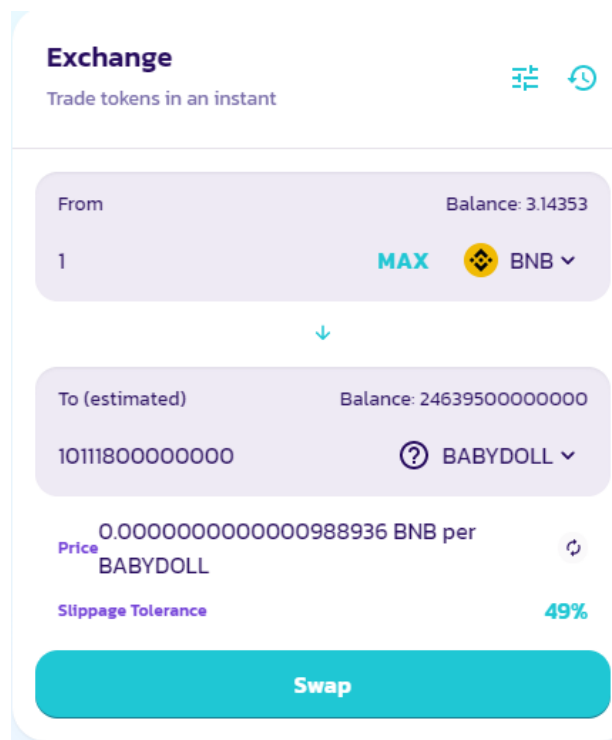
Exchange
Trade tokens in an instant

From
Balance: 3.14353
1
MAX
BNB

To (estimated)
Balance: 24639500000000
10111800000000
BABYDOLL

Price
0.0000000000000988936 BNB per BABYDOLL

Slippage Tolerance
49%

Swap